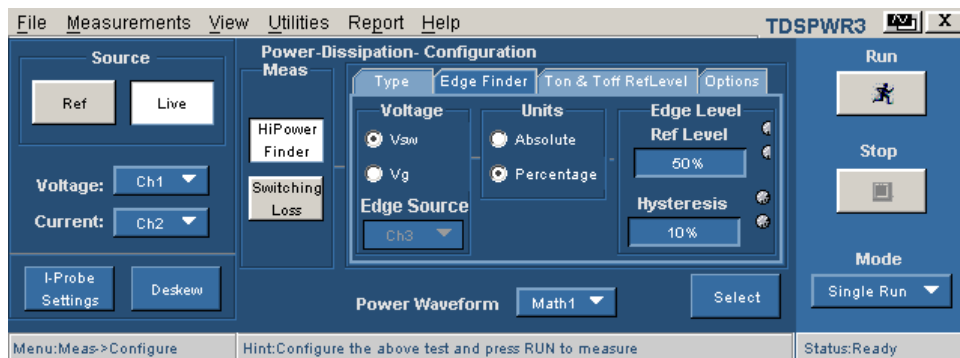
File Measurements View Utilities Report Help

TDSPWR3

X

Source

Ref

Live

Voltage: Ch1

Current: Ch2

I-Probe Settings

Deskew

Power-Dissipation- Configuration

Meas

HiPower Finder

Switching Loss

Type

Edge Finder

Ton & Toff RefLevel

Options

Voltage

Vsw

Vg

Edge Source

Ch3

Units

Absolute

Percentage

Edge Level

Ref Level

50%

Hysteresis

10%

Power Waveform

Math1

Select

Run

Stop

Mode

Single Run

Menu:Meas->Configure

Hint:Configure the above test and press RUN to measure

Status:Ready